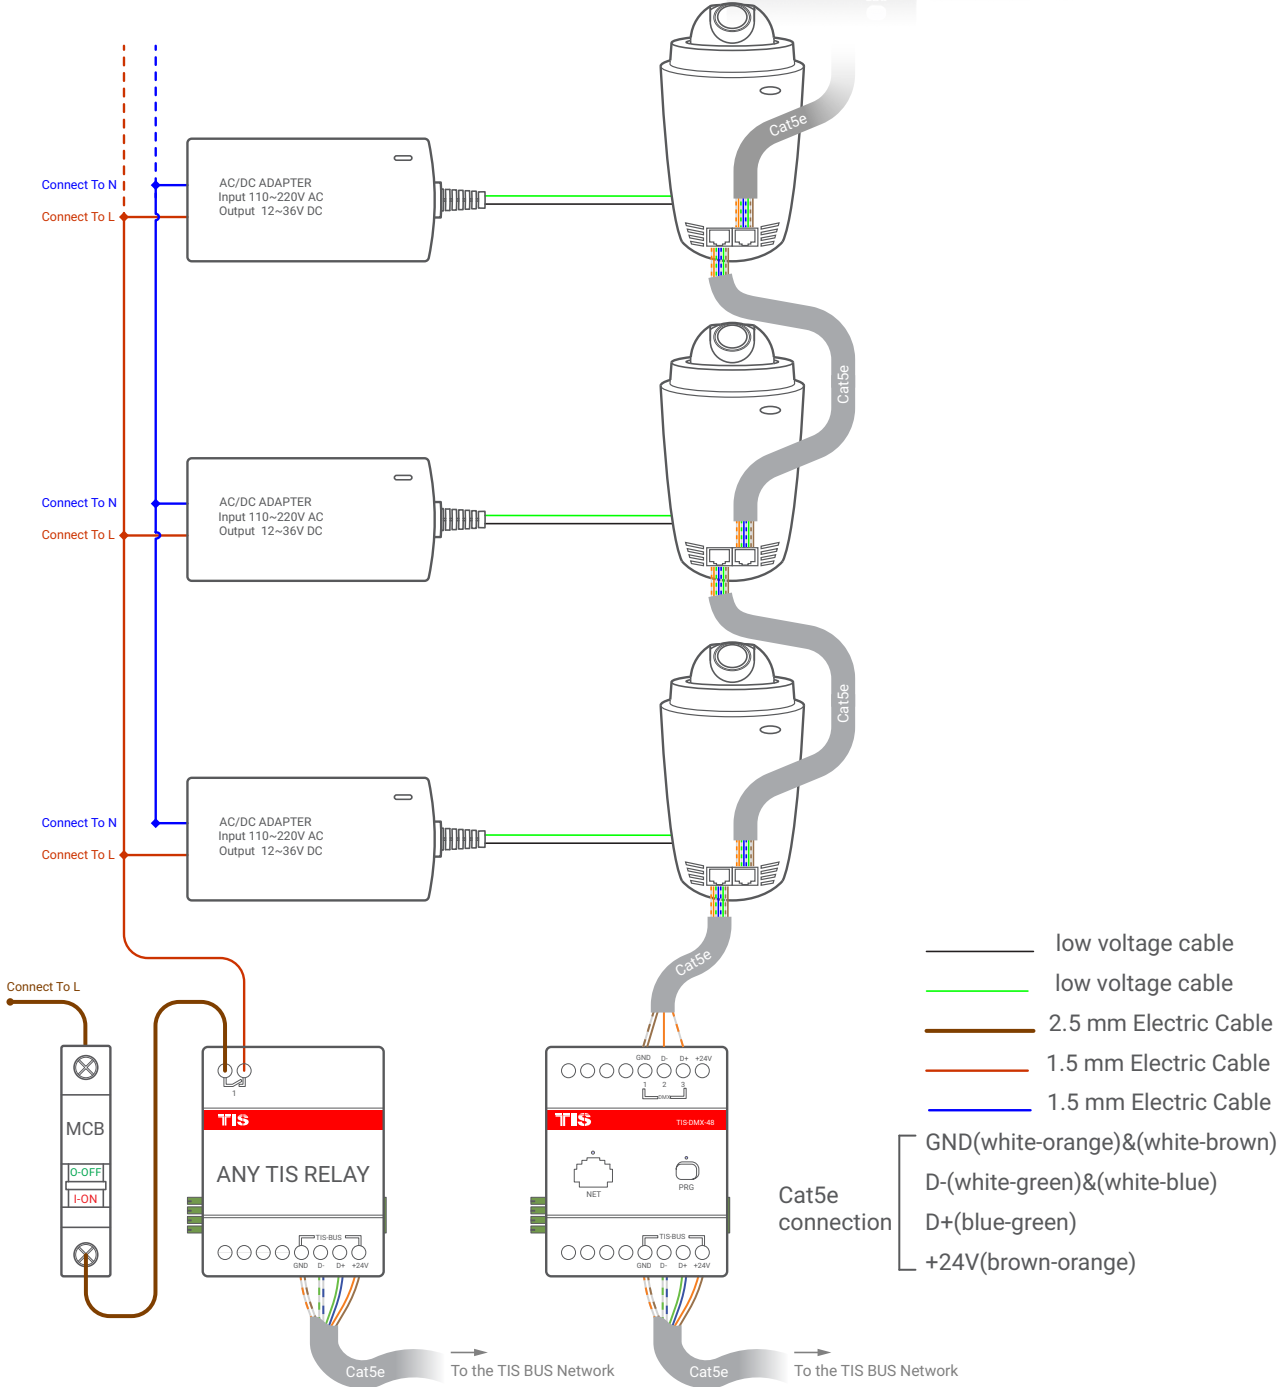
Cat5e

Connect To N
Connect To L

AC/DC ADAPTER
Input 110~220V AC
Output 12~36V DC

Cat5e

Connect To N
Connect To L

AC/DC ADAPTER
Input 110~220V AC
Output 12~36V DC

Cat5e

Connect To N
Connect To L

AC/DC ADAPTER
Input 110~220V AC
Output 12~36V DC

Cat5e

low voltage cable
low voltage cable
2.5 mm Electric Cable
1.5 mm Electric Cable
1.5 mm Electric Cable

Connect To L

MCB
O-OFF
I-ON

1
TIS
ANY TIS RELAY
TIS-BUS
GND D- D+ +24V

GND D- D+ +24V
1 2 3
DMX
TIS TIS-DMX-48
NET
PRG
TIS-BUS
GND D- D+ +24V

Cat5e connection
GND(white-orange)&(white-brown)
D-(white-green)&(white-blue)
D+(blue-green)
+24V(brown-orange)

Cat5e
To the TIS BUS Network
Cat5e
To the TIS BUS Network